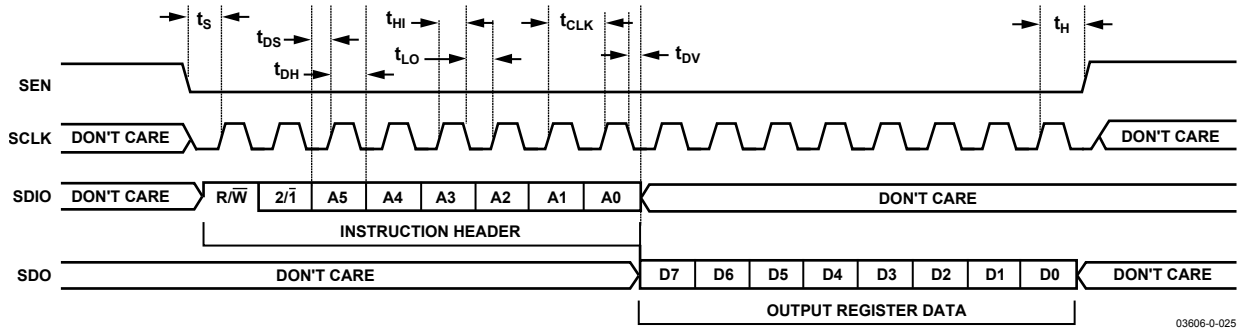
$t_S$ $t_{DS}$ $t_{DH}$ $t_{HI}$ $t_{LO}$ $t_{CLK}$ $t_{DV}$ $t_H$

SEN

SCLK DON'T CARE DON'T CARE

SDIO DON'T CARE R/$\overline{W}$ 2/$\overline{1}$ A5 A4 A3 A2 A1 A0 DON'T CARE

INSTRUCTION HEADER

SDO DON'T CARE D7 D6 D5 D4 D3 D2 D1 D0 DON'T CARE

OUTPUT REGISTER DATA

03606-0-025